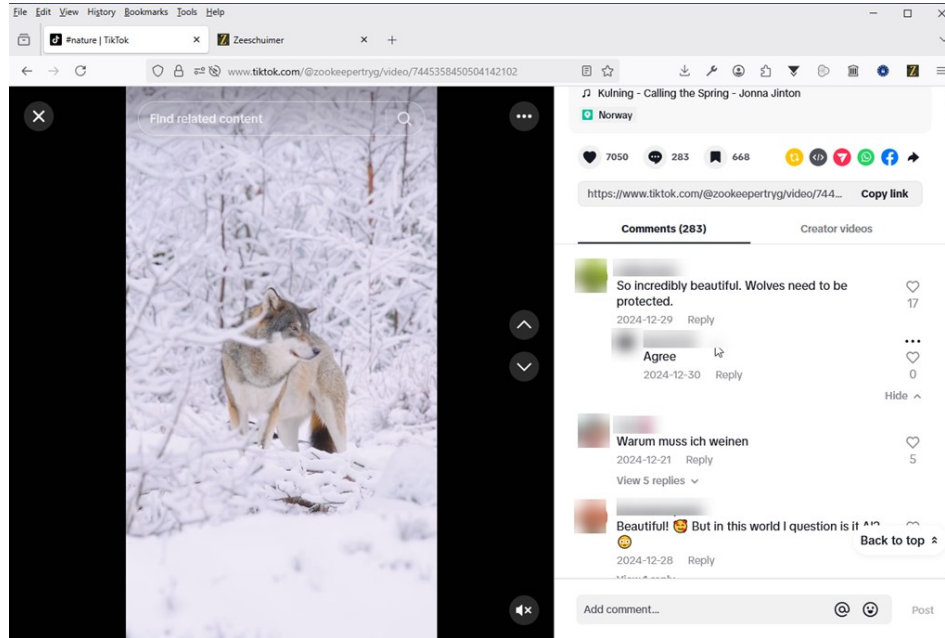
File Edit View History Bookmarks Tools Help

#nature | TikTok ×
Zeeschuimer ×
+

www.tiktok.com/@zookeepertryg/video/7445358450504142102

Find related content

♫ Kulning - Calling the Spring - Jonna Jinton
Norway

7050 283 668

https://www.tiktok.com/@zookeepertryg/video/744... Copy link

Comments (283)
Creator videos

So incredibly beautiful. Wolves need to be protected.
2024-12-29 Reply
17

Agree
2024-12-30 Reply
0

Hide

Warum muss ich weinen
2024-12-21 Reply
5
View 5 replies

Beautiful! 🥰 But in this world I question is it A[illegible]
😳
2024-12-28 Reply

Back to top

Add comment...
Post